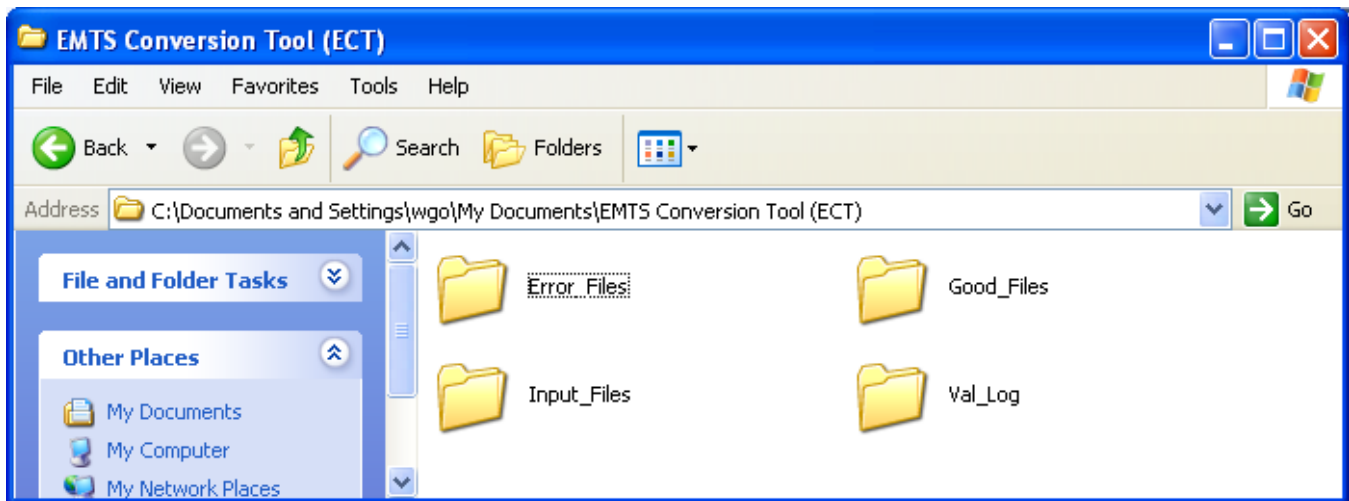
EMTS Conversion Tool (ECT)

File Edit View Favorites Tools Help

Back Search Folders

Address C:\Documents and Settings\wgo\My Documents\EMTS Conversion Tool (ECT) Go

File and Folder Tasks

Other Places

My Documents
My Computer
My Network Places

Error_Files
Good_Files
Input_Files
Val_Log